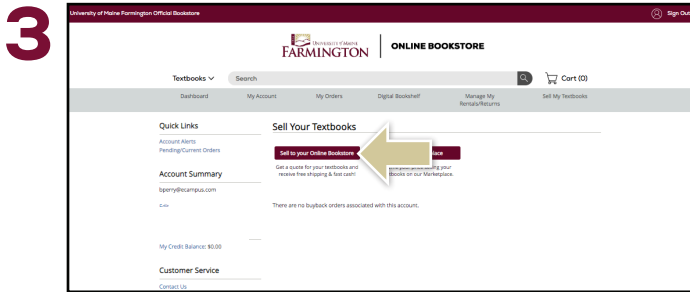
3

University of Maine Farmington Official Bookstore

Sign Out

UNIVERSITY OF MAINE FARMINGTON

ONLINE BOOKSTORE

Textbooks

Search

Cart (0)

Dashboard

My Account

My Orders

Digital Bookshelf

Manage My Rentals/Returns

Sell My Textbooks

Quick Links

Account Alerts

Pending/Current Orders

Account Summary

lperry@ecampus.com

Edit

My Credit Balance: $0.00

Customer Service

Contact Us

Sell Your Textbooks

Sell to your Online Bookstore

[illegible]place

Get a quote for your textbooks and receive free shipping & fast cash!

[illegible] your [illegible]books on our Marketplace.

There are no buyback orders associated with this account.